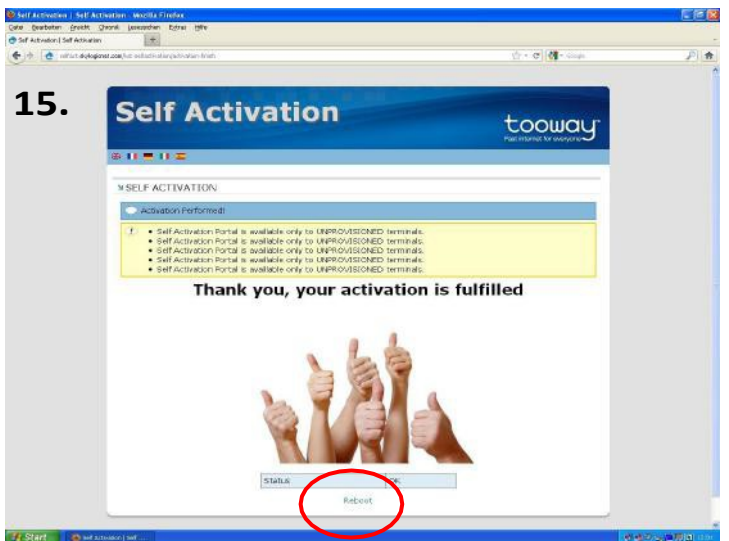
Self Activation | Self Activation - Mozilla Firefox

Datei Bearbeiten Ansicht Chronik Lesezeichen Extras Hilfe

Self Activation | Self Activation

selfact.skylogicnet.com/sat-selfactivation/activation-finish

15.

Self Activation

tooway

Fast internet for everyone

» SELF ACTIVATION

Activation Performed!

• Self Activation Portal is available only to UNPROVISIONED terminals.
• Self Activation Portal is available only to UNPROVISIONED terminals.
• Self Activation Portal is available only to UNPROVISIONED terminals.
• Self Activation Portal is available only to UNPROVISIONED terminals.
• Self Activation Portal is available only to UNPROVISIONED terminals.

Thank you, your activation is fulfilled

STATUS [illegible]

Reboot

Start

Self Activation | Self ...